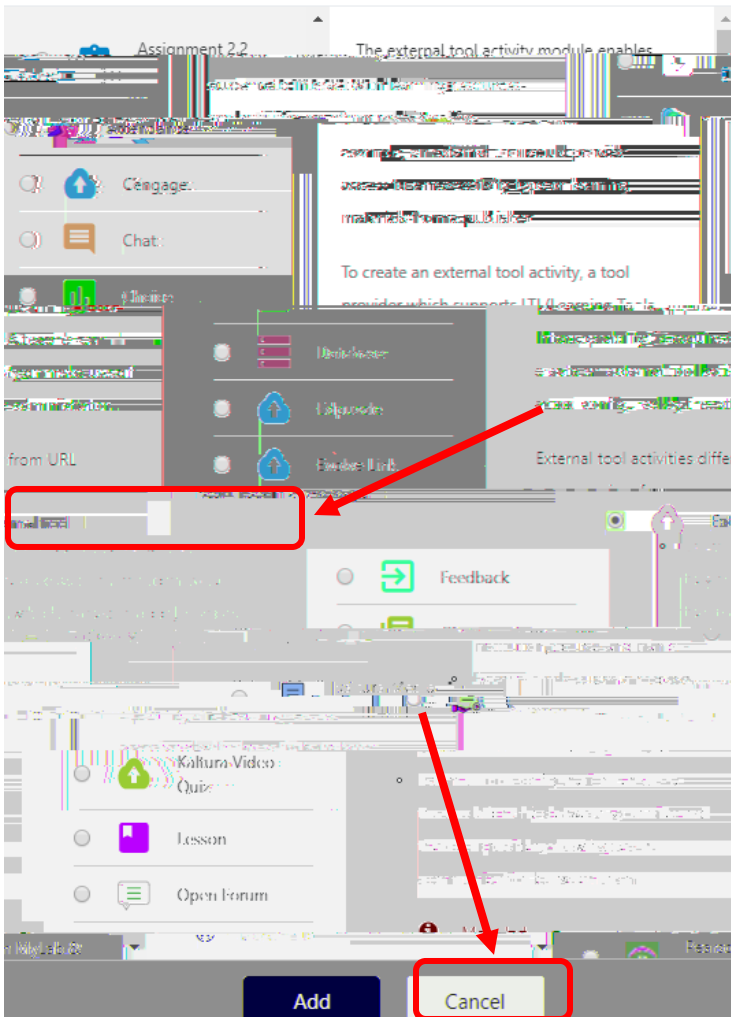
Assignment 2.2

The external tool activity module enables

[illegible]

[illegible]

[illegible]

materials from a publisher.

To create an external tool activity, a tool provider which supports LTI (Learning Tools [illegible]

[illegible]

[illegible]

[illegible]

Cengage

Chat

Choice

Database

Edpuzzle

Evolve Link

from URL

External tool activities diff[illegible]

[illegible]

Feedback

Kaltura Video Quiz

Lesson

Open Forum

MyLab &

Add

Cancel